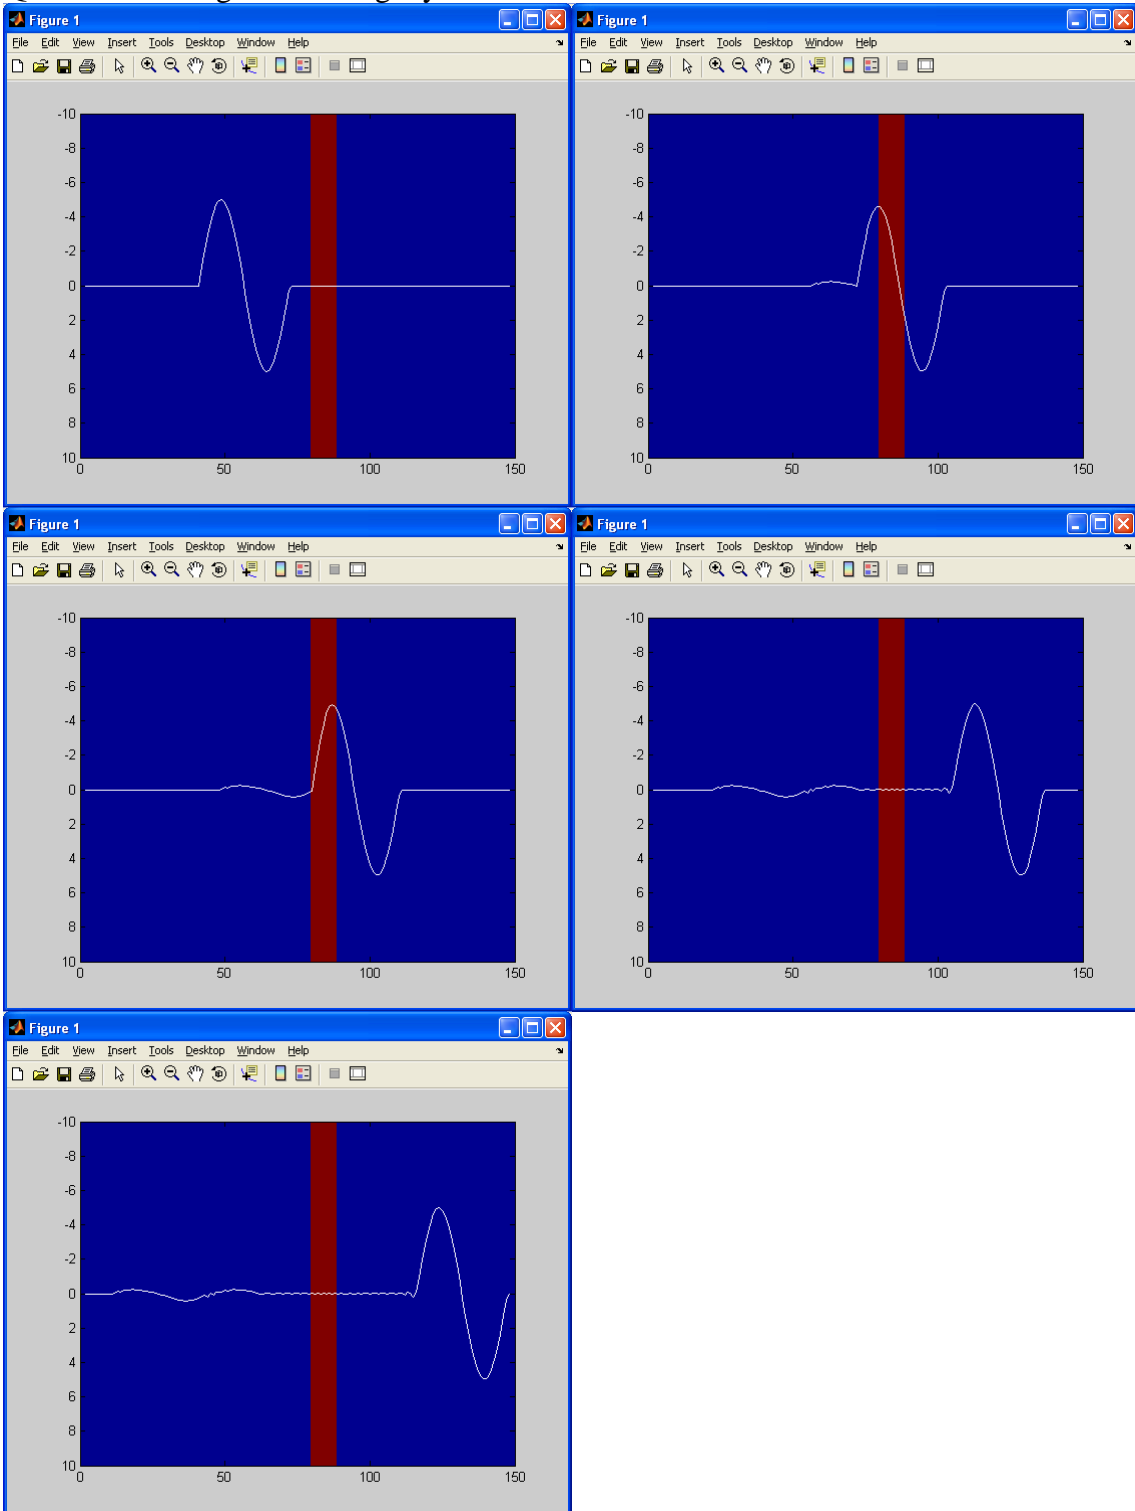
Figure 1
File Edit View Insert Tools Desktop Window Help

-10
-8
-6
-4
-2
0
2
4
6
8
10
0 50 100 150

Figure 1
File Edit View Insert Tools Desktop Window Help

-10
-8
-6
-4
-2
0
2
4
6
8
10
0 50 100 150

Figure 1
File Edit View Insert Tools Desktop Window Help

-10
-8
-6
-4
-2
0
2
4
6
8
10
0 50 100 150

Figure 1
File Edit View Insert Tools Desktop Window Help

-10
-8
-6
-4
-2
0
2
4
6
8
10
0 50 100 150

Figure 1
File Edit View Insert Tools Desktop Window Help

-10
-8
-6
-4
-2
0
2
4
6
8
10
0 50 100 150